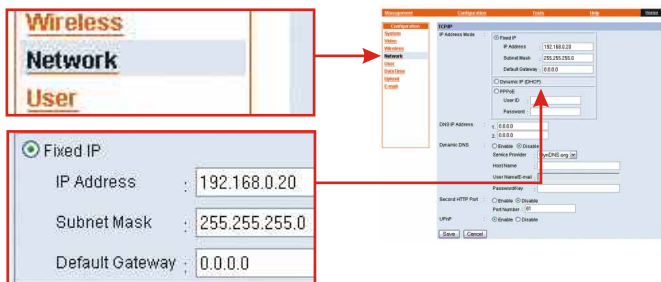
Wireless
Network
User

Fixed IP
IP Address : 192.168.0.20
Subnet Mask : 255.255.255.0
Default Gateway : 0.0.0.0

Management Configuration Tools Help Status

Configuration
System
Video
Wireless
Network
User
Date/Time
Upload
E-mail

TCP/IP
IP Address Mode
Fixed IP
IP Address 192.168.0.20
Subnet Mask 255.255.255.0
Default Gateway 0.0.0.0
Dynamic IP (DHCP)
PPPoE
User ID
Password
DNS IP Address 1. 0.0.0.0
2. 0.0.0.0
Dynamic DNS Enable Disable
Service Provider DynDNS.org
Host Name
User Name/E-mail
Password/Key
Second HTTP Port Enable Disable
Port Number 81
UPnP Enable Disable
Save Cancel